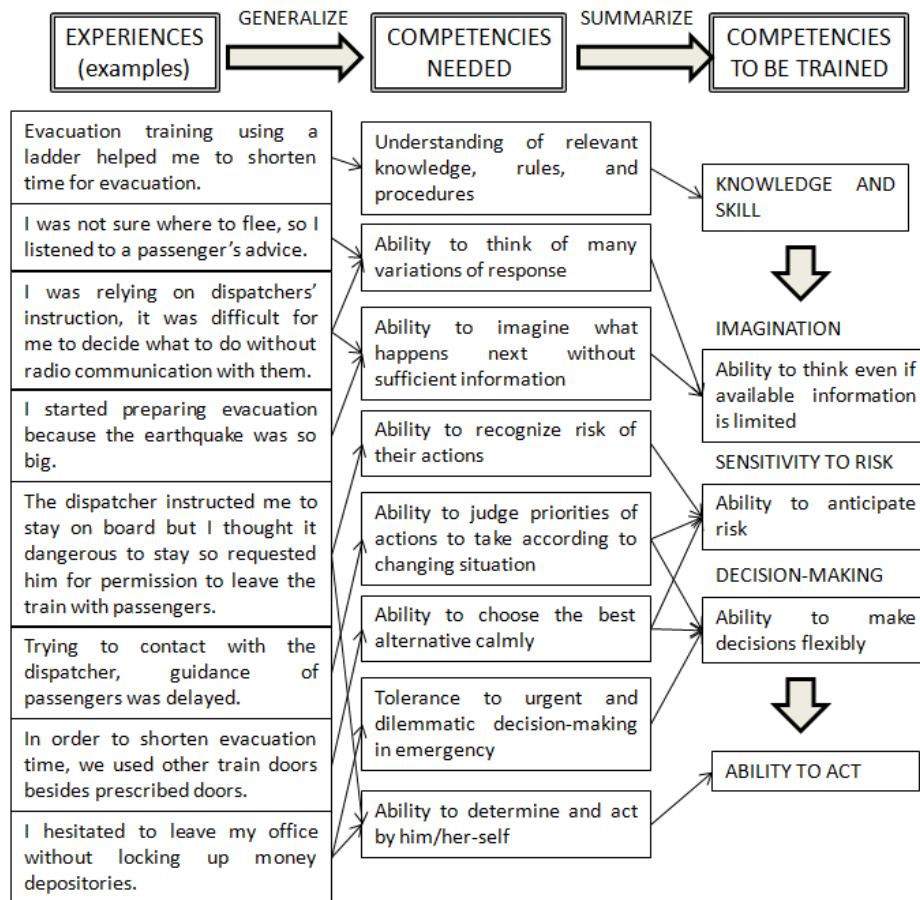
EXPERIENCES (examples)

GENERALIZE

COMPETENCIES NEEDED

SUMMARIZE

COMPETENCIES TO BE TRAINED

Evacuation training using a ladder helped me to shorten time for evacuation.

I was not sure where to flee, so I listened to a passenger's advice.

I was relying on dispatchers' instruction, it was difficult for me to decide what to do without radio communication with them.

I started preparing evacuation because the earthquake was so big.

The dispatcher instructed me to stay on board but I thought it dangerous to stay so requested him for permission to leave the train with passengers.

Trying to contact with the dispatcher, guidance of passengers was delayed.

In order to shorten evacuation time, we used other train doors besides prescribed doors.

I hesitated to leave my office without locking up money depositories.

Understanding of relevant knowledge, rules, and procedures

Ability to think of many variations of response

Ability to imagine what happens next without sufficient information

Ability to recognize risk of their actions

Ability to judge priorities of actions to take according to changing situation

Ability to choose the best alternative calmly

Tolerance to urgent and dilemmatic decision-making in emergency

Ability to determine and act by him/her-self

KNOWLEDGE AND SKILL

IMAGINATION

Ability to think even if available information is limited

SENSITIVITY TO RISK

Ability to anticipate risk

DECISION-MAKING

Ability to make decisions flexibly

ABILITY TO ACT